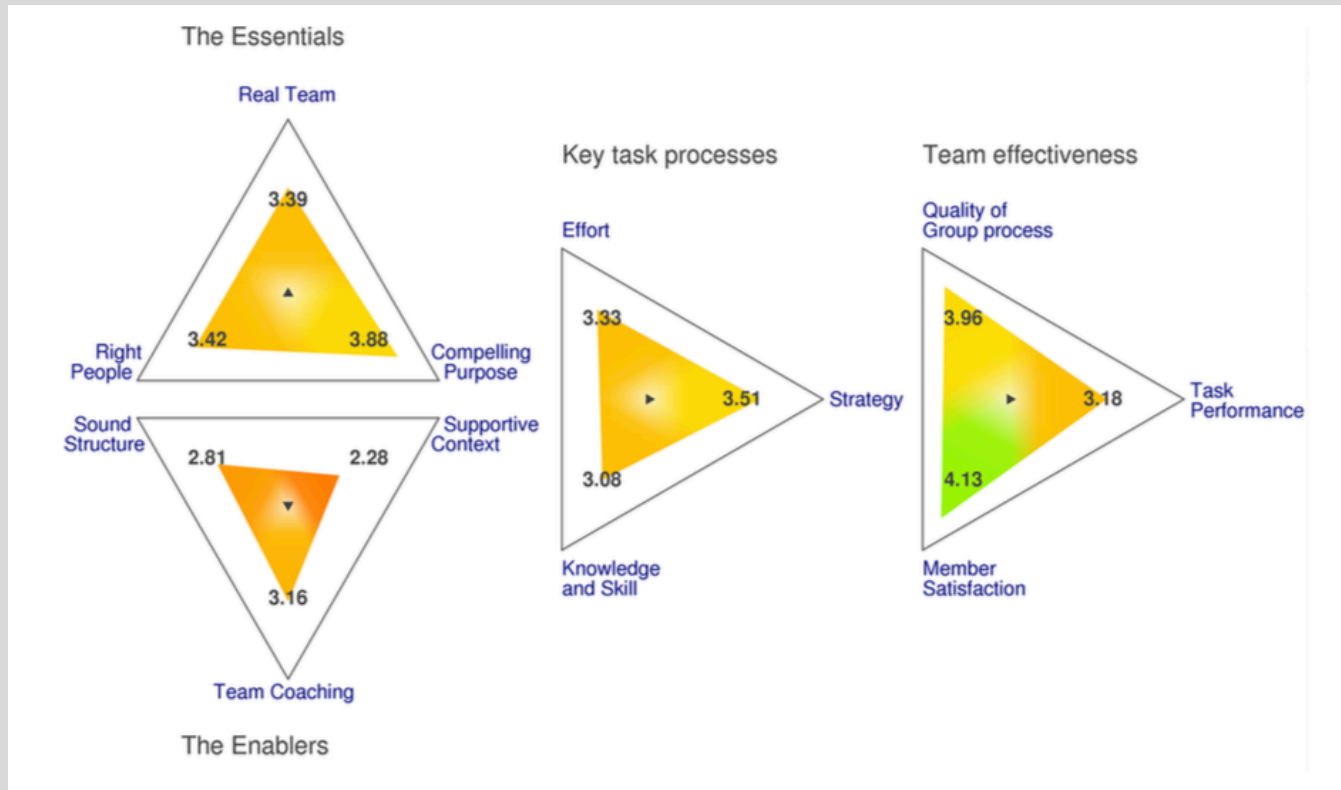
The Essentials

Real Team

3.39

3.42

3.88

Right People

Compelling Purpose

Sound Structure

Supportive Context

2.81

2.28

3.16

Team Coaching

The Enablers

Key task processes

Effort

3.33

3.51

Strategy

3.08

Knowledge and Skill

Team effectiveness

Quality of Group process

3.96

3.18

Task Performance

4.13

Member Satisfaction